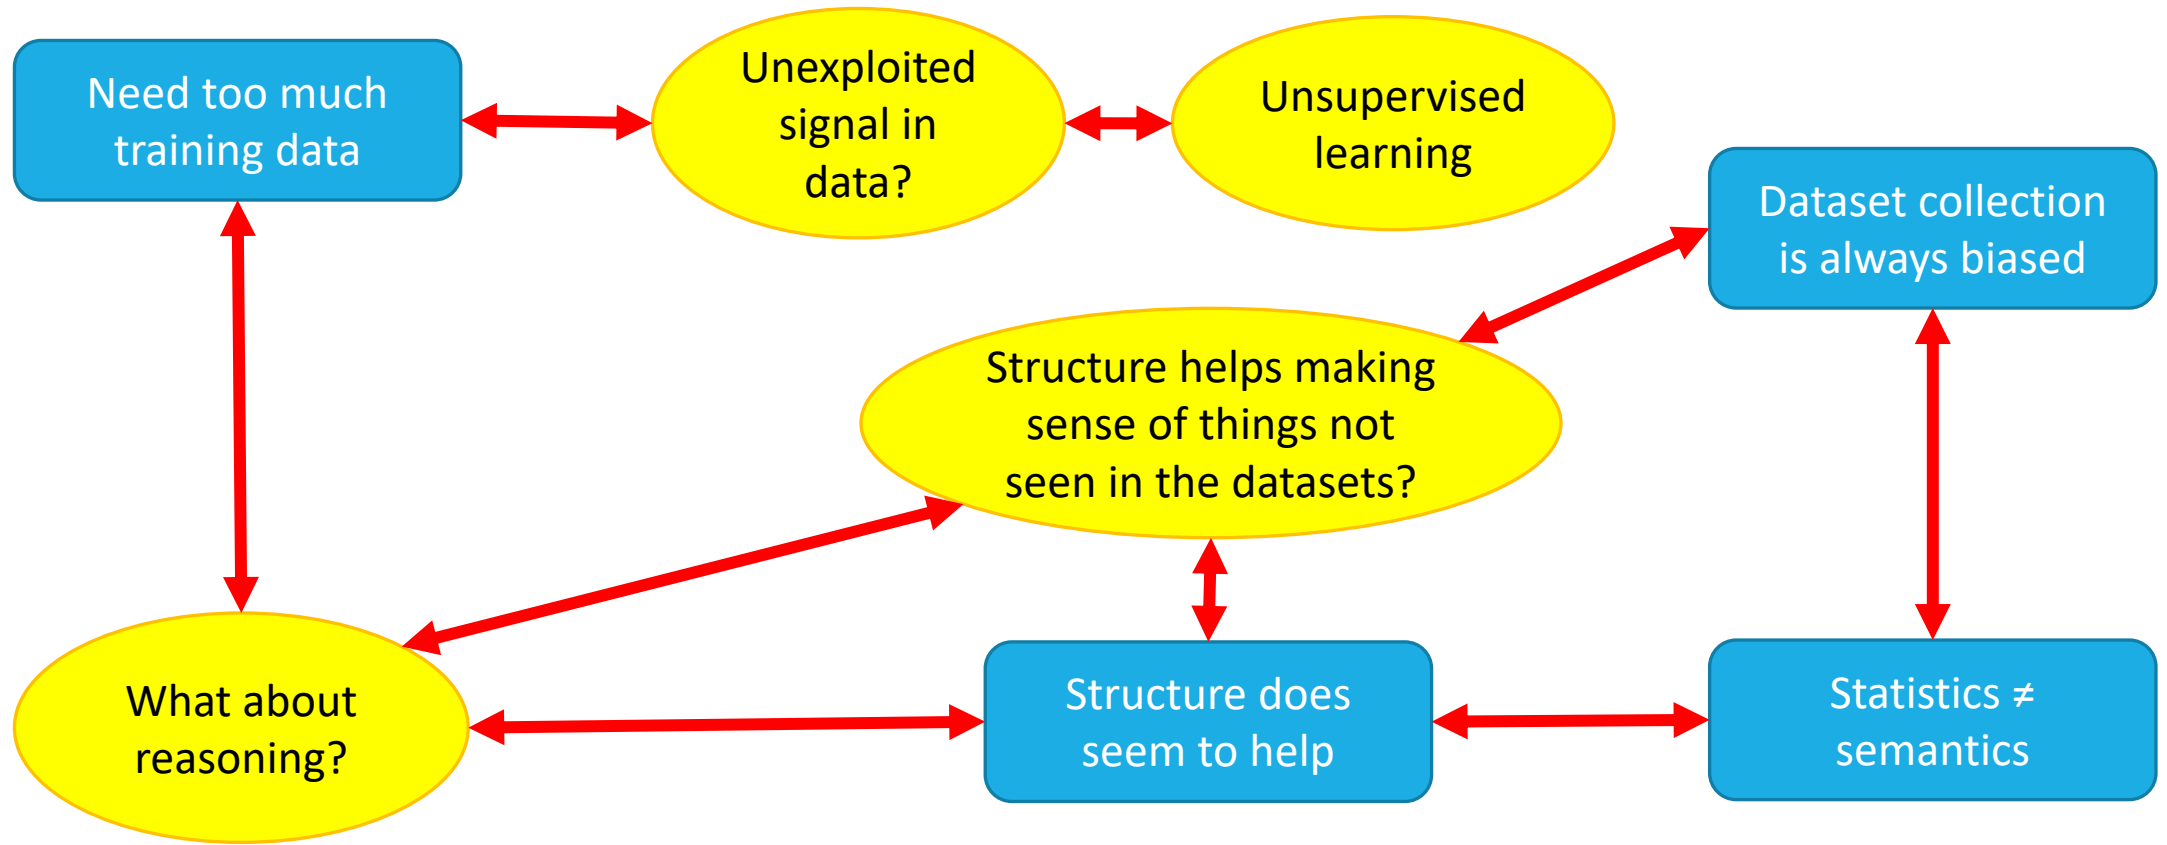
Need too much training data

Unexploited signal in data?

Unsupervised learning

Dataset collection is always biased

Structure helps making sense of things not seen in the datasets?

What about reasoning?

Structure does seem to help

Statistics ≠ semantics